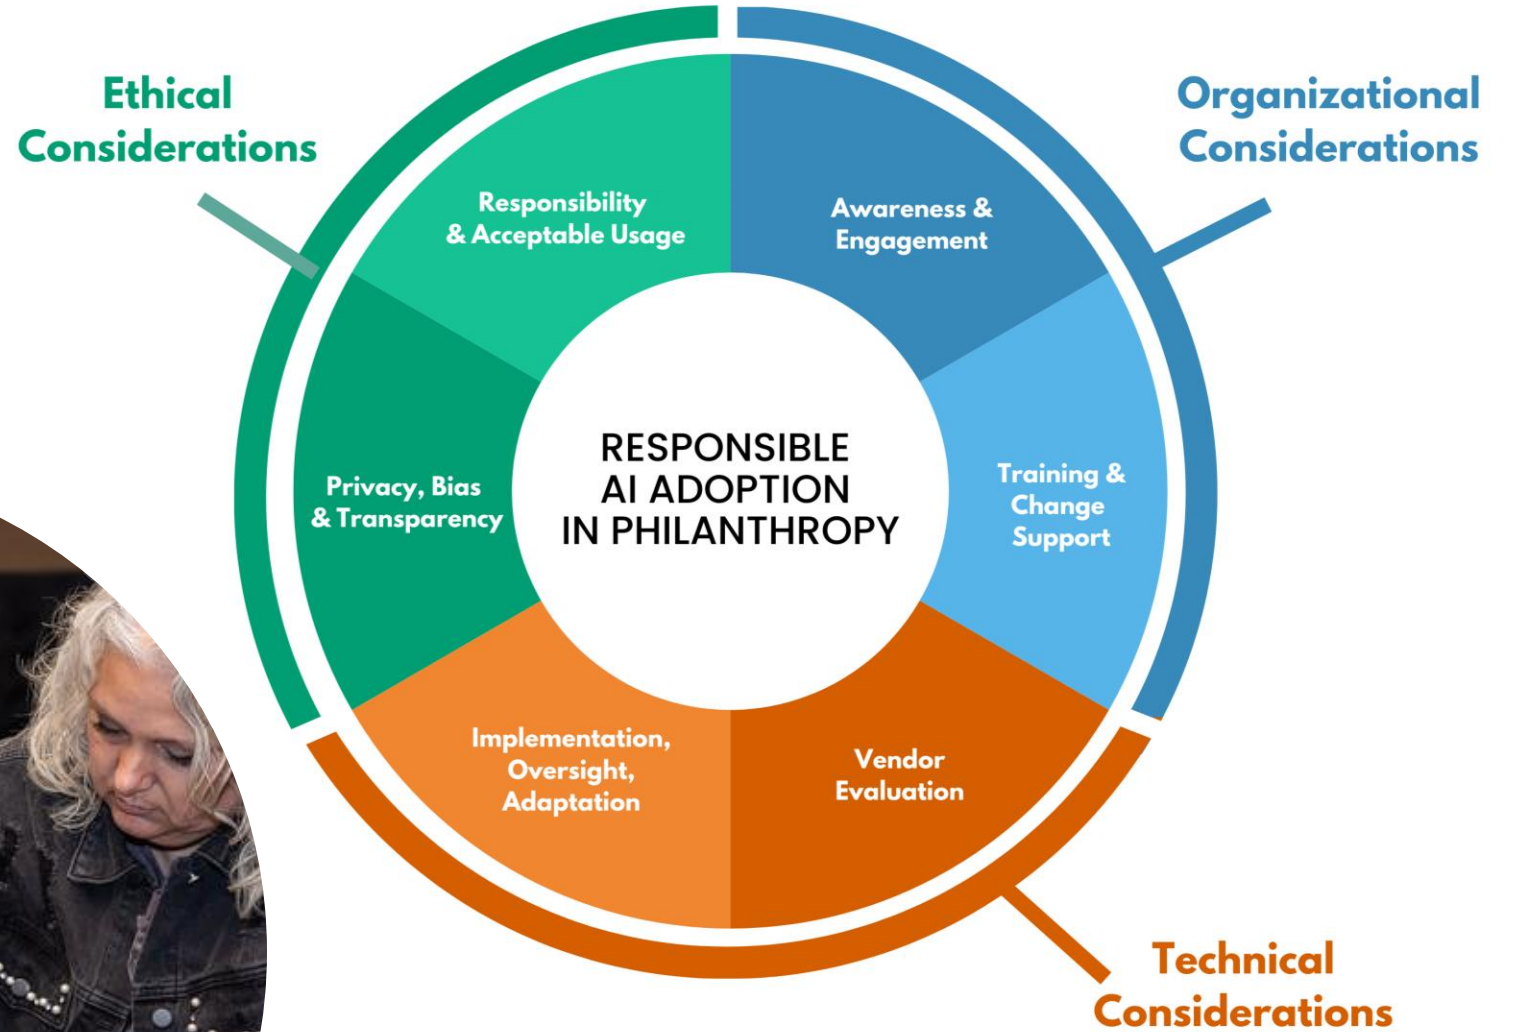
Ethical Considerations

Organizational Considerations

Responsibility & Acceptable Usage

Awareness & Engagement

Privacy, Bias & Transparency

RESPONSIBLE AI ADOPTION IN PHILANTHROPY

Training & Change Support

Implementation, Oversight, Adaptation

Vendor Evaluation

Technical Considerations